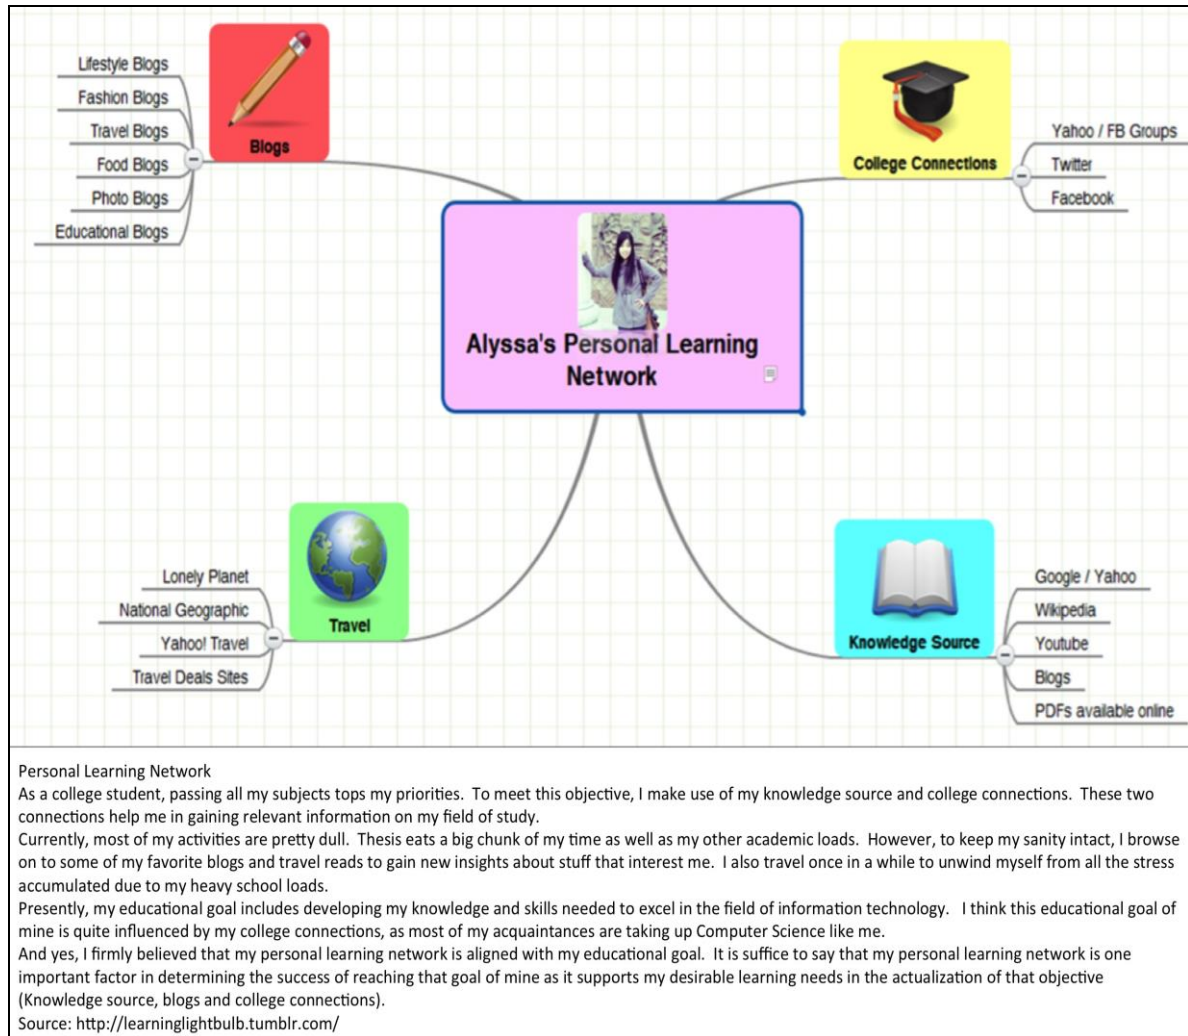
Lifestyle Blogs
Fashion Blogs
Travel Blogs
Food Blogs
Photo Blogs
Educational Blogs

Blogs

College Connections

Yahoo / FB Groups
Twitter
Facebook

Alyssa's Personal Learning Network

Lonely Planet
National Geographic
Yahoo! Travel
Travel Deals Sites

Travel

Knowledge Source

Google / Yahoo
Wikipedia
Youtube
Blogs
PDFs available online

Personal Learning Network
As a college student, passing all my subjects tops my priorities. To meet this objective, I make use of my knowledge source and college connections. These two connections help me in gaining relevant information on my field of study.
Currently, most of my activities are pretty dull. Thesis eats a big chunk of my time as well as my other academic loads. However, to keep my sanity intact, I browse on to some of my favorite blogs and travel reads to gain new insights about stuff that interest me. I also travel once in a while to unwind myself from all the stress accumulated due to my heavy school loads.
Presently, my educational goal includes developing my knowledge and skills needed to excel in the field of information technology. I think this educational goal of mine is quite influenced by my college connections, as most of my acquaintances are taking up Computer Science like me.
And yes, I firmly believed that my personal learning network is aligned with my educational goal. It is suffice to say that my personal learning network is one important factor in determining the success of reaching that goal of mine as it supports my desirable learning needs in the actualization of that objective (Knowledge source, blogs and college connections).
Source: http://learninglightbulb.tumblr.com/